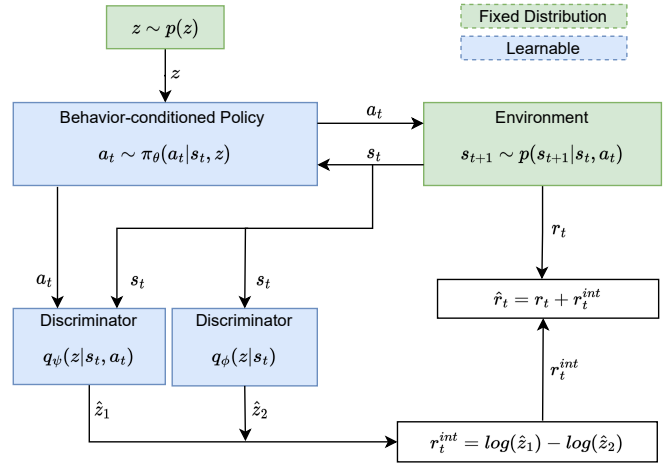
Fixed Distribution

Learnable

$z \sim p(z)$

$z$

Behavior-conditioned Policy

$a_t \sim \pi_\theta(a_t|s_t, z)$

$a_t$

$s_t$

Environment

$s_{t+1} \sim p(s_{t+1}|s_t, a_t)$

$r_t$

$a_t$

$s_t$

$s_t$

$\hat{r}_t = r_t + r_t^{int}$

Discriminator

$q_\psi(z|s_t, a_t)$

Discriminator

$q_\phi(z|s_t)$

$r_t^{int}$

$\hat{z}_1$

$\hat{z}_2$

$r_t^{int} = log(\hat{z}_1) - log(\hat{z}_2)$